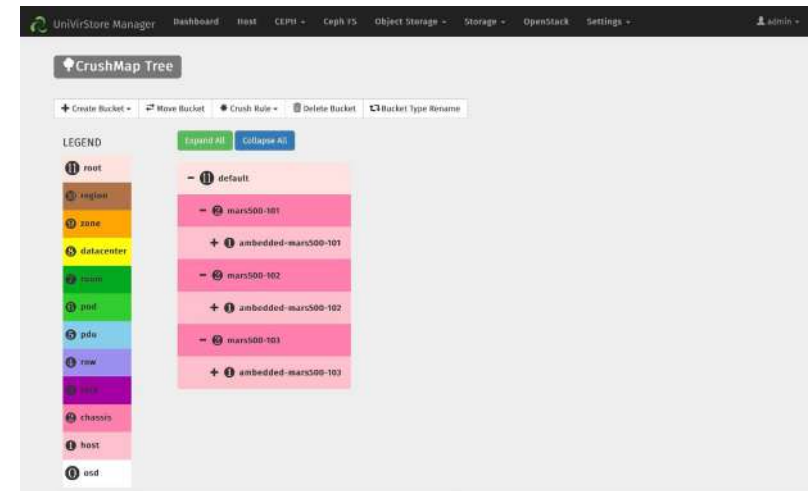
UniVirStore Manager Dashboard Host CEPH ▾ Ceph FS Object Storage ▾ Storage ▾ OpenStack Settings ▾ admin ▾

CrushMap Tree

+ Create Bucket ▾ ⇄ Move Bucket Crush Rule ▾ Delete Bucket Bucket Type Rename

LEGEND

root

region

zone

datacenter

room

pod

pdu

row

rack

chassis

host

osd

Expand All Collapse All

− default

− mars500-101

+ ambedded-mars500-101

− mars500-102

+ ambedded-mars500-102

− mars500-103

+ ambedded-mars500-103